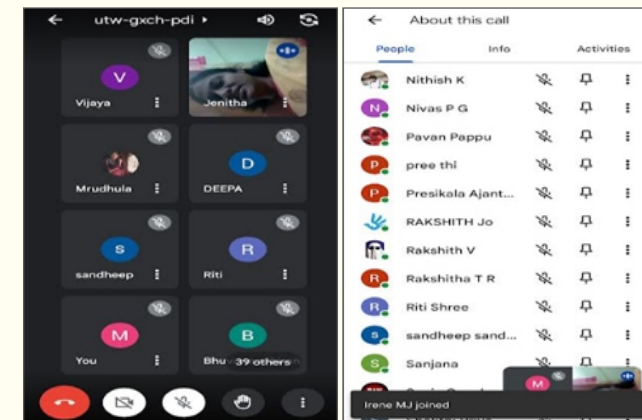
utw-gxch-pdi ▸

V
Vijaya

Jenitha

Mrudhula

D
DEEPA

S
sandheep

R
Riti

M
You

B
Bhu 39 others

About this call

People Info Activities

Nithish K
N
Nivas P G
Pavan Pappu
P
pree thi
P
Presikala Ajant...
RAKSHITH Jo
Rakshith V
R
Rakshitha T R
R
Riti Shree
S
sandheep sand...
S
Sanjana

M

Irene M.J joined